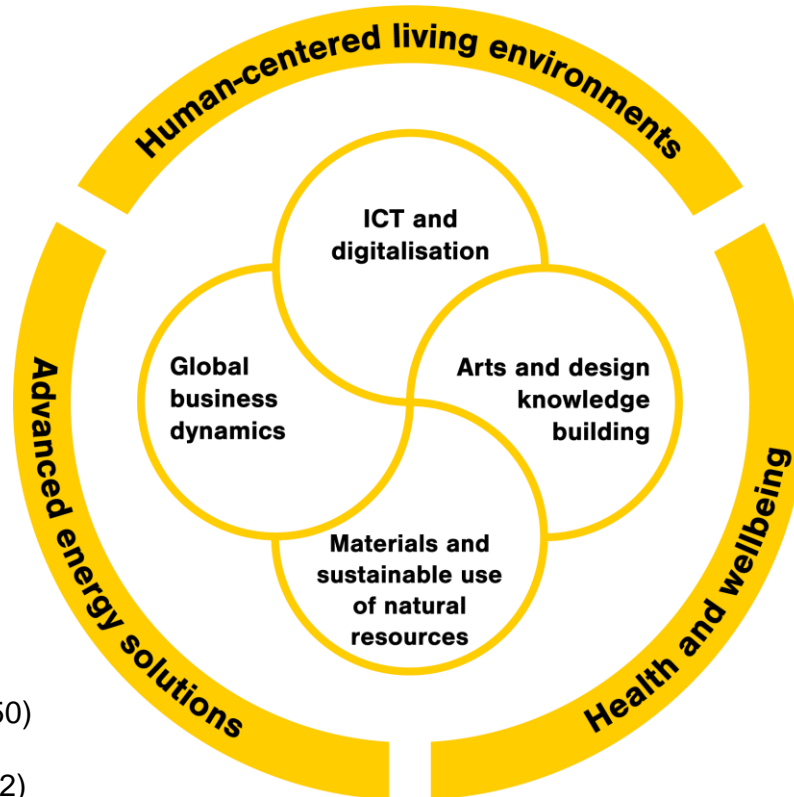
Human-centered living environments

ICT and digitalisation

Global business dynamics

Arts and design knowledge building

Materials and sustainable use of natural resources

Advanced energy solutions

Health and wellbeing

50)

2)